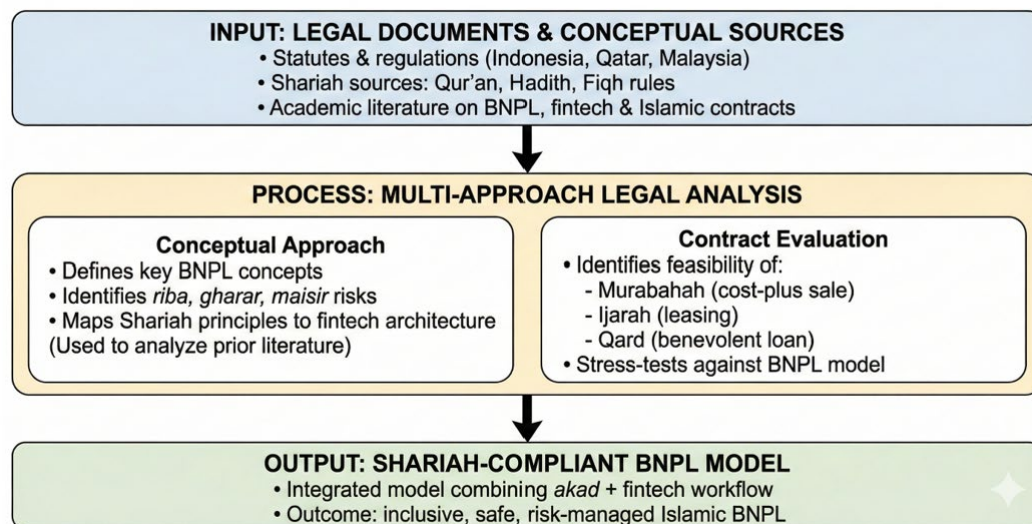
INPUT: LEGAL DOCUMENTS & CONCEPTUAL SOURCES
• Statutes & regulations (Indonesia, Qatar, Malaysia)
• Shariah sources: Qur'an, Hadith, Fiqh rules
• Academic literature on BNPL, fintech & Islamic contracts

PROCESS: MULTI-APPROACH LEGAL ANALYSIS

Conceptual Approach
• Defines key BNPL concepts
• Identifies riba, gharar, maisir risks
• Maps Shariah principles to fintech architecture
(Used to analyze prior literature)

Contract Evaluation
• Identifies feasibility of:
- Murabahah (cost-plus sale)
- Ijarah (leasing)
- Qard (benevolent loan)
• Stress-tests against BNPL model

OUTPUT: SHARIAH-COMPLIANT BNPL MODEL
• Integrated model combining akad + fintech workflow
• Outcome: inclusive, safe, risk-managed Islamic BNPL